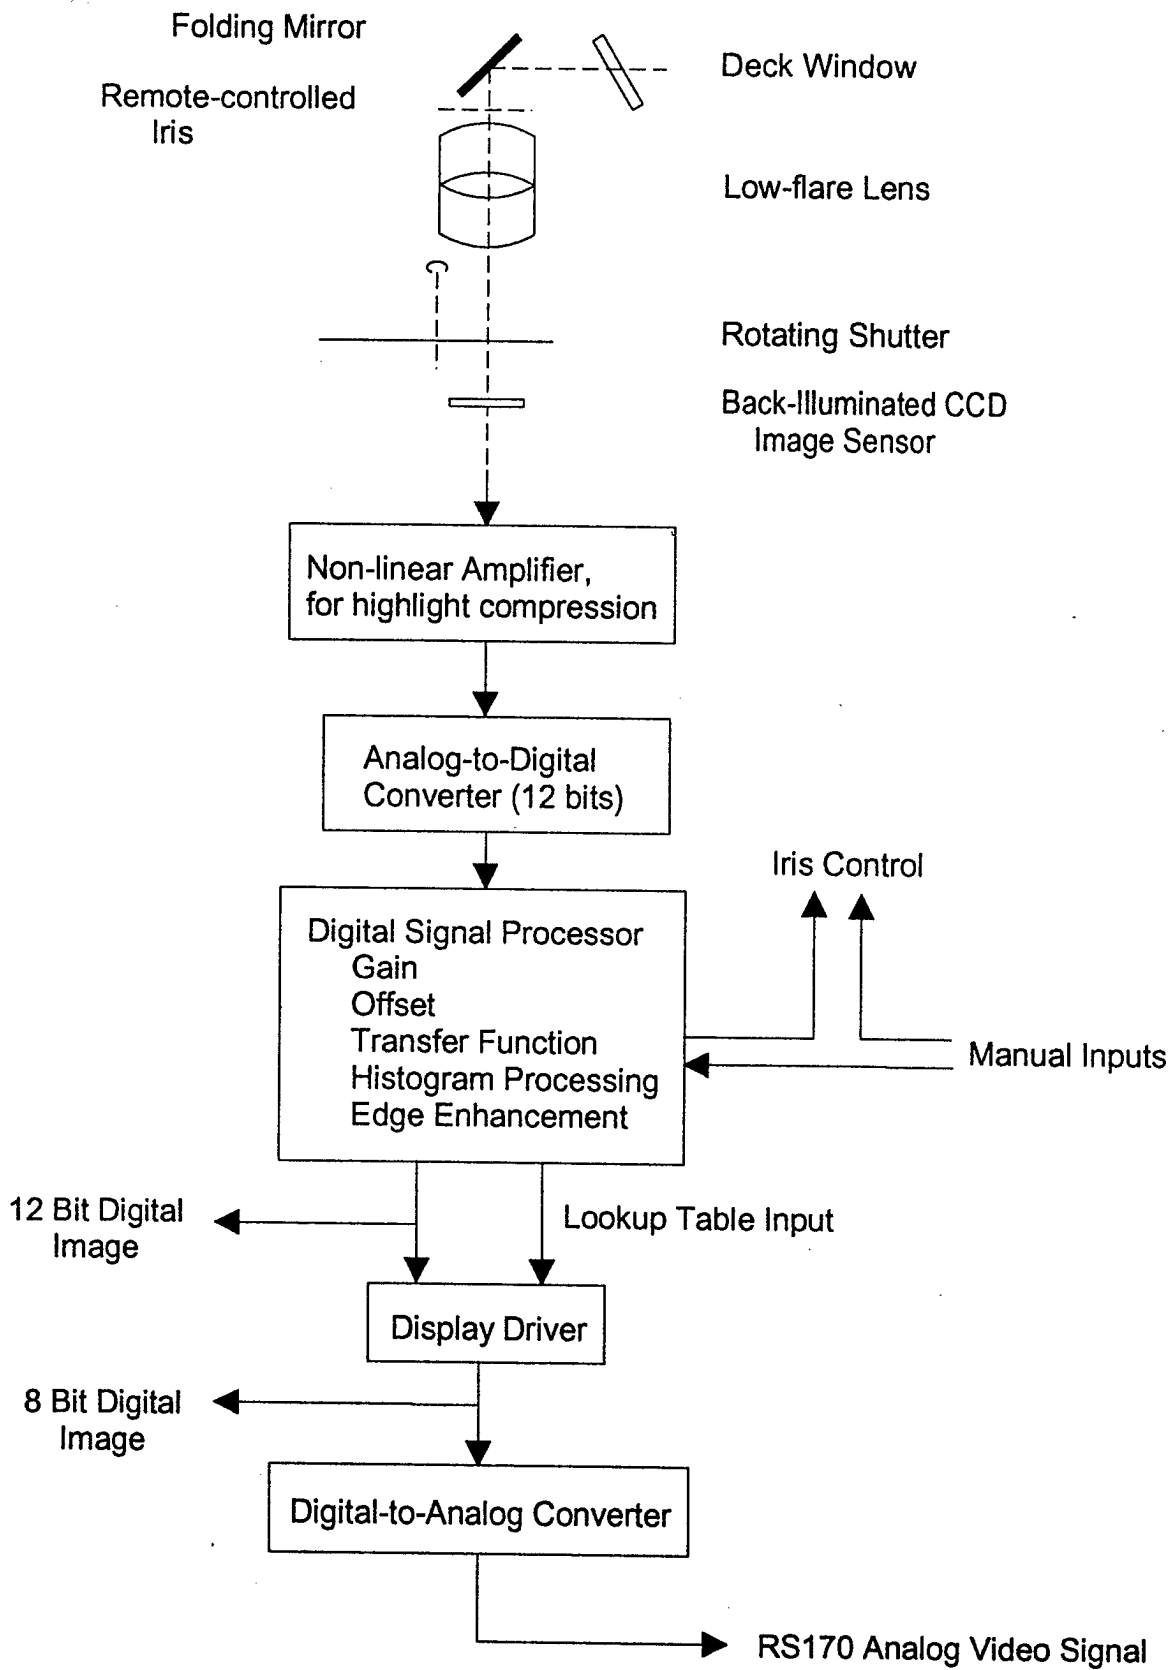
Folding Mirror

Deck Window

Remote-controlled Iris

Low-flare Lens

Rotating Shutter

Back-Illuminated CCD Image Sensor

Non-linear Amplifier, for highlight compression

Analog-to-Digital Converter (12 bits)

Iris Control

Digital Signal Processor
Gain
Offset
Transfer Function
Histogram Processing
Edge Enhancement

Manual Inputs

12 Bit Digital Image

Lookup Table Input

Display Driver

8 Bit Digital Image

Digital-to-Analog Converter

RS170 Analog Video Signal